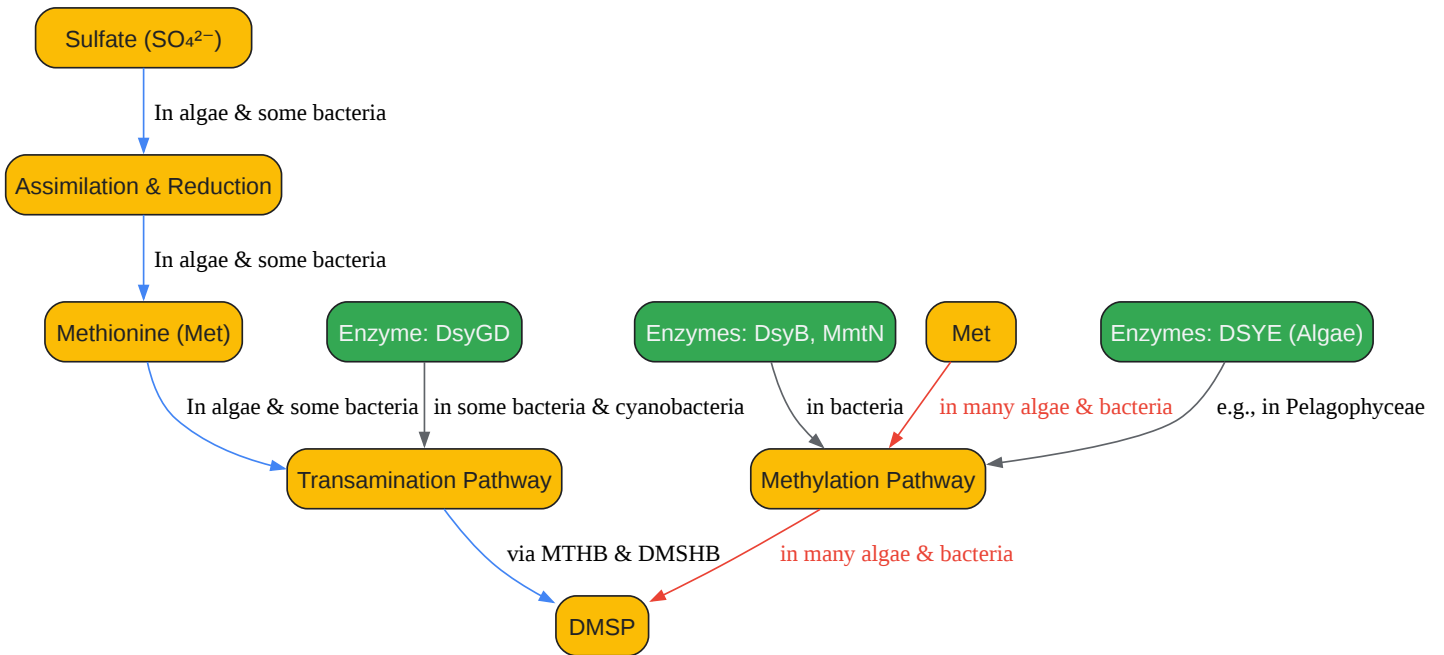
Sulfate ($SO_4^{2-}$)

In algae & some bacteria

Assimilation & Reduction

In algae & some bacteria

Methionine (Met)

Enzyme: DsyGD

Enzymes: DsyB, MmtN

Met

Enzymes: DSYE (Algae)

In algae & some bacteria

in some bacteria & cyanobacteria

in bacteria

in many algae & bacteria

e.g., in Pelagophyceae

Transamination Pathway

Methylation Pathway

via MTHB & DMSHB

in many algae & bacteria

DMSP